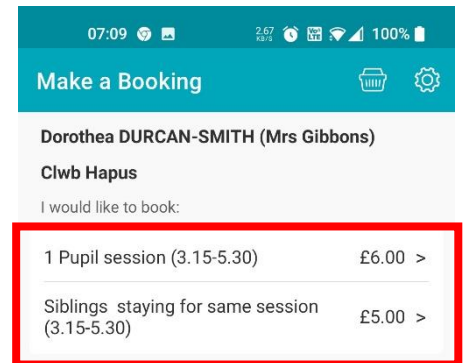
07:09 2.67 KB/S 100%

Make a Booking

Dorothea DURCAN-SMITH (Mrs Gibbons)

Clwb Hapus

I would like to book:

1 Pupil session (3.15-5.30) £6.00 >

Siblings staying for same session (3.15-5.30) £5.00 >